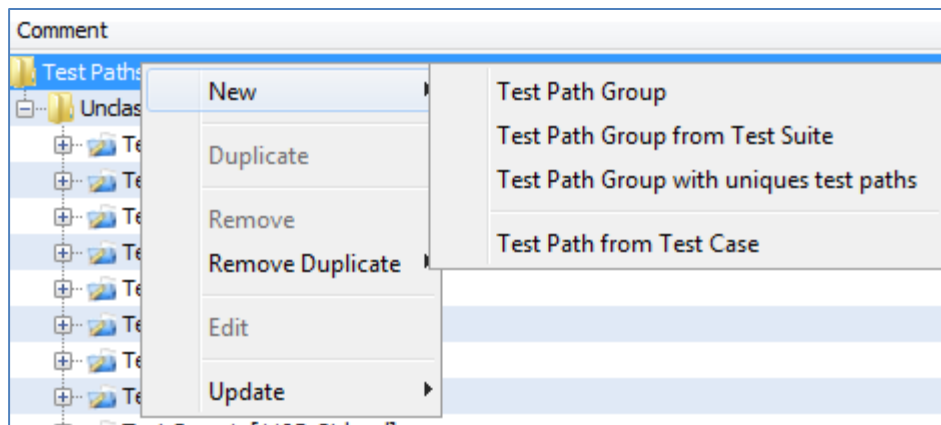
Comment

Test Paths

Unclas

Te

Te

Te

Te

Te

Te

Te

Te

New

Duplicate

Remove

Remove Duplicate

Edit

Update

Test Path Group

Test Path Group from Test Suite

Test Path Group with uniques test paths

Test Path from Test Case

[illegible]